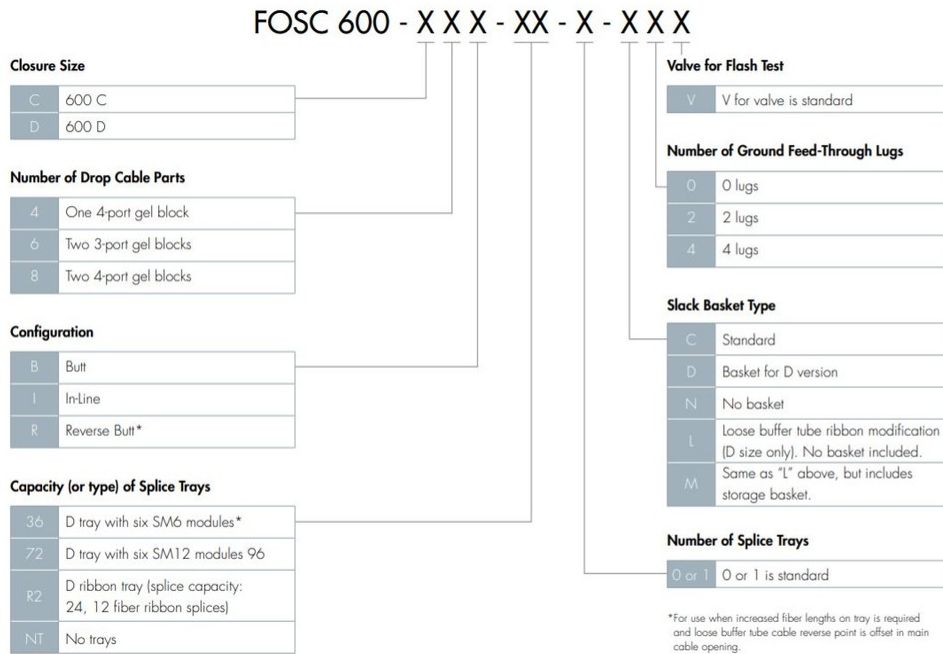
FOSC 600 - X X X - XX - X - X X X

Closure Size

| | |
|---|---|
| C | 600 C |
| D | 600 D |

Number of Drop Cable Parts

| | |
|---|---|
| 4 | One 4-port gel block |
| 6 | Two 3-port gel blocks |
| 8 | Two 4-port gel blocks |

Configuration

| | |
|---|---|
| B | Butt |
| I | In-Line |
| R | Reverse Butt* |

Capacity (or type) of Splice Trays

| | |
|---|---|
| 36 | D tray with six SM6 modules* |
| 72 | D tray with six SM12 modules 96 |
| R2 | D ribbon tray (splice capacity: 24, 12 fiber ribbon splices) |
| NT | No trays |

Valve for Flash Test

| | |
|---|---|
| V | V for valve is standard |

Number of Ground Feed-Through Lugs

| | |
|---|---|
| 0 | 0 lugs |
| 2 | 2 lugs |
| 4 | 4 lugs |

Slack Basket Type

| | |
|---|---|
| C | Standard |
| D | Basket for D version |
| N | No basket |
| L | Loose buffer tube ribbon modification (D size only). No basket included. |
| M | Same as "L" above, but includes storage basket. |

Number of Splice Trays

| | |
|---|---|
| 0 or 1 | 0 or 1 is standard |

*For use when increased fiber lengths on tray is required and loose buffer tube cable reverse point is offset in main cable opening.